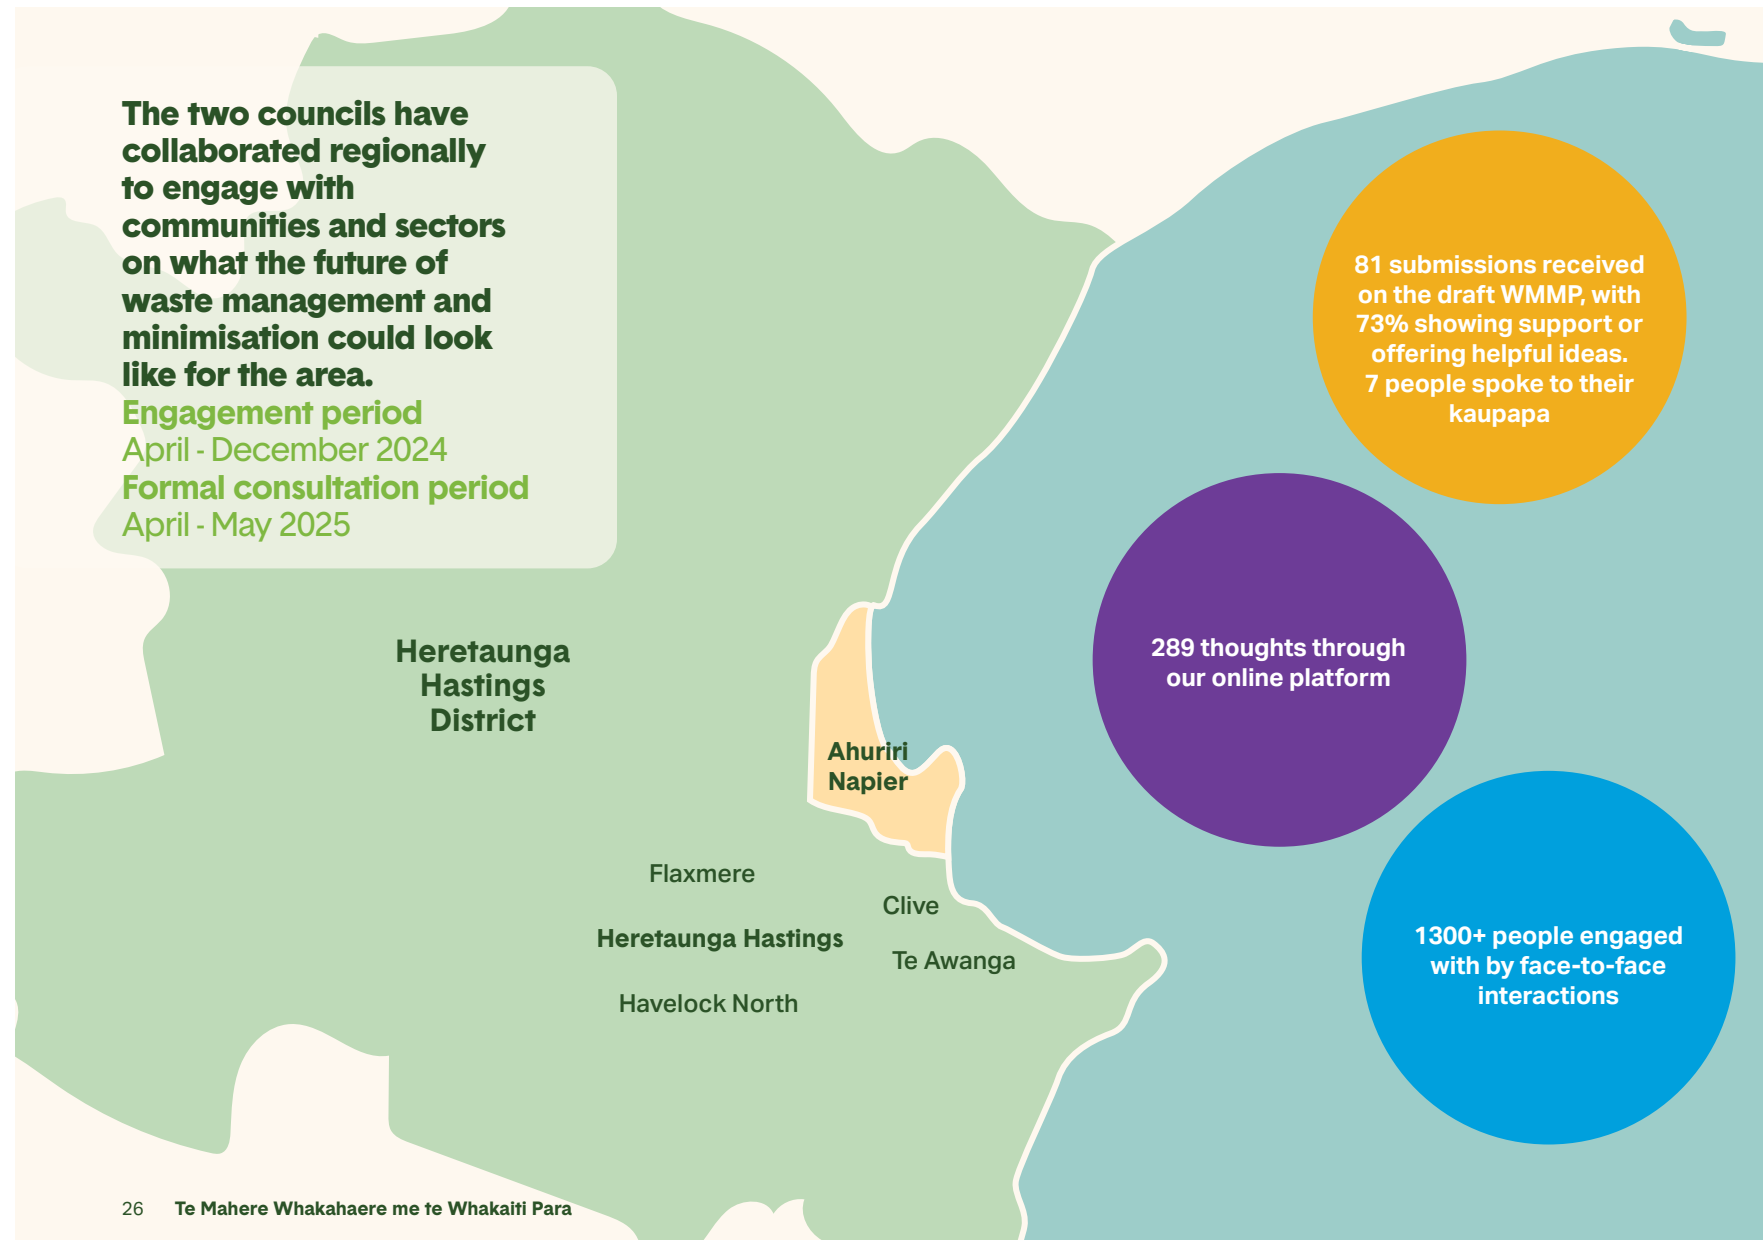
The two councils have collaborated regionally to engage with communities and sectors on what the future of waste management and minimisation could look like for the area.

Engagement period
April - December 2024
Formal consultation period
April - May 2025

81 submissions received on the draft WMMP, with 73% showing support or offering helpful ideas. 7 people spoke to their kaupapa

289 thoughts through our online platform

1300+ people engaged with by face-to-face interactions

Heretaunga Hastings District

Ahuriri Napier

Flaxmere

Clive

Heretaunga Hastings

Te Awanga

Havelock North

26 Te Mahere Whakahaere me te Whakaiti Para